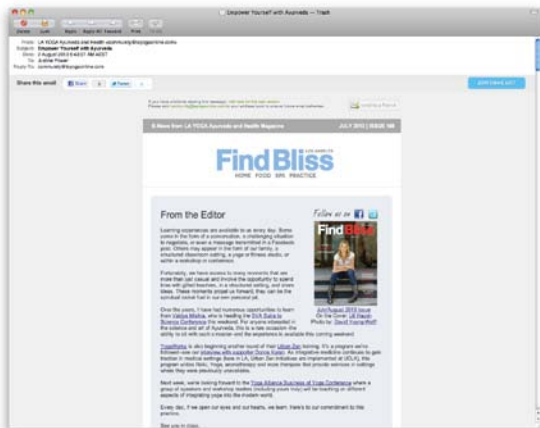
Empower Yourself with Ayurveda — Trash

Delete Junk Reply Reply All Forward Print To Do

From: LA YOGA Ayurveda and Health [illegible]
Subject: Empower Yourself with Ayurveda
Date: 2 August 2013 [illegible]
To: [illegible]
Reply-To: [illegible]

Share this email: Share Tweet

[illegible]

E-News from LA YOGA Ayurveda and Health Magazine JULY 2013 | ISSUE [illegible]

Find Bliss
HOME FOOD SPA PRACTICE

From the Editor

Follow us on

Learning experiences are available to us every day. Some come in the form of a conversation, a challenging situation to negotiate, or even a message transmitted in a Facebook post. Others may appear in the form of our family, a structured classroom setting, a yoga or fitness studio, or within a workshop or conference.

Fortunately, we have access to many moments that are more than just casual and involve the opportunity to spend time with gifted teachers, in a structured setting, and share ideas. These moments propel us forward; they can be the spiritual rocket fuel in our own personal pit.

July/August 2013 Issue
On the Cover: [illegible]
Photo by: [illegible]

Over the years, I have had numerous opportunities to learn from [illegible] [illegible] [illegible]

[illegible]

Next week, we're looking forward to the Yoga Alliance Business of Yoga Conference where a group of speakers and workshop leaders (including yours truly) will be teaching on different aspects of integrating yoga into the modern world.

Every day, if we open our eyes and our hearts, we learn. Here's to our commitment to this practice.

See you in class,